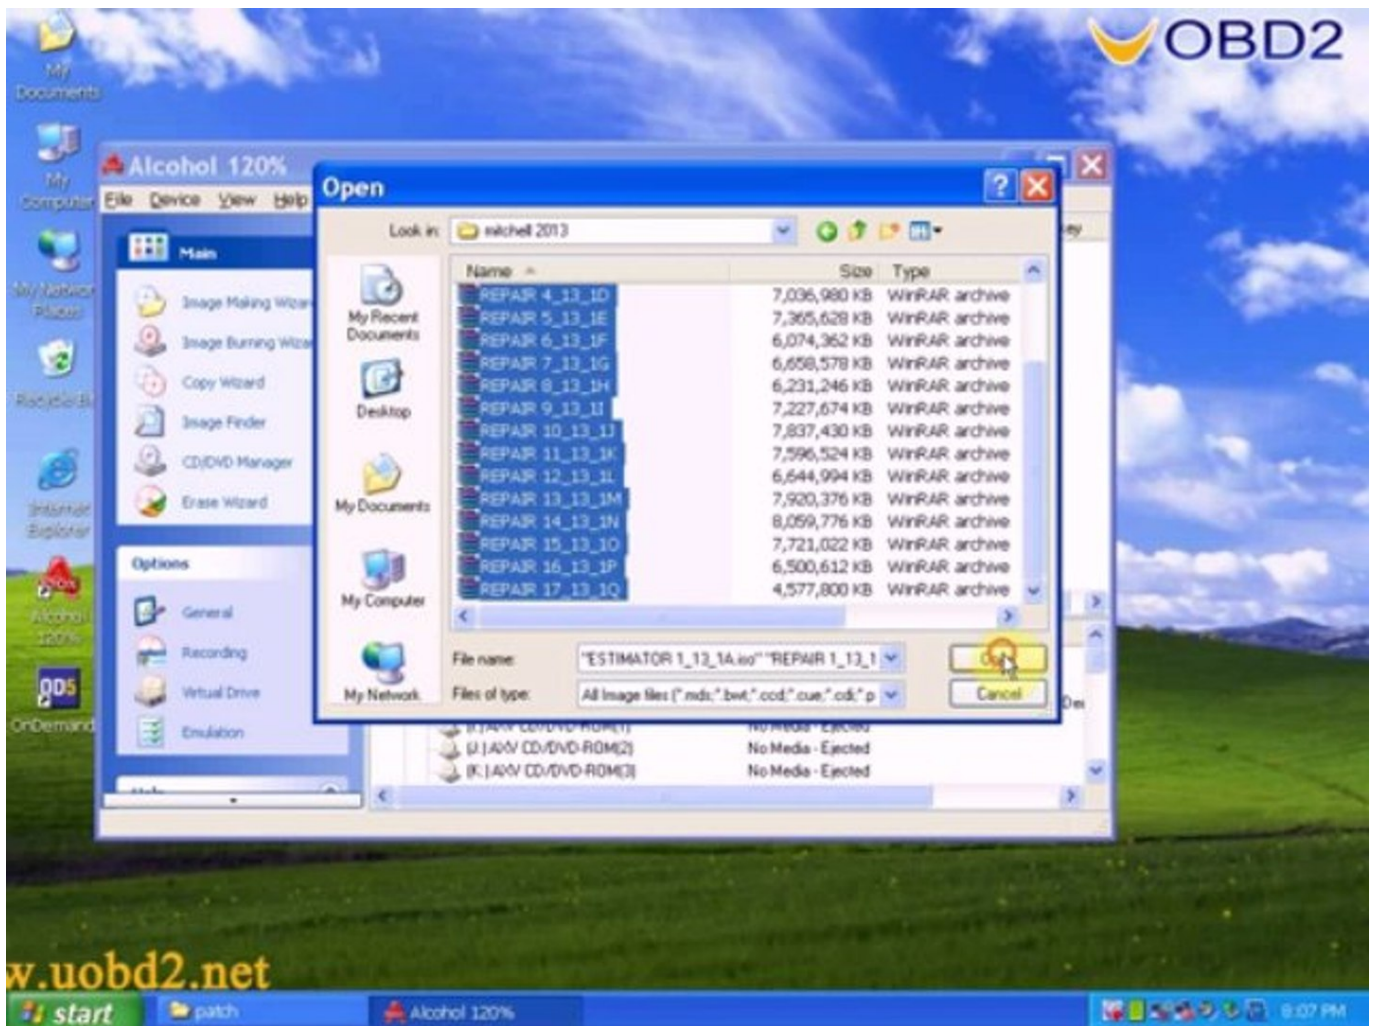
OBD2

My Documents

My Computer

My Network Places

Recycle Bin

Internet Explorer

Alcohol 120%

ODS OnDemand

Alcohol 120%

File Device View Help

Main

Image Making Wizard

Image Burning Wizard

Copy Wizard

Image Finder

CD/DVD Manager

Erase Wizard

Options

General

Recording

Virtual Drive

Emulation

Open

Look in: mitchell 2013

My Recent Documents

Desktop

My Documents

My Computer

My Network

| Name | Size | Type |
|---|---|---|
| REPAIR 4_13_1D | 7,036,980 KB | WinRAR archive |
| REPAIR 5_13_1E | 7,365,628 KB | WinRAR archive |
| REPAIR 6_13_1F | 6,074,362 KB | WinRAR archive |
| REPAIR 7_13_1G | 6,658,578 KB | WinRAR archive |
| REPAIR 8_13_1H | 6,231,246 KB | WinRAR archive |
| REPAIR 9_13_1I | 7,227,674 KB | WinRAR archive |
| REPAIR 10_13_1J | 7,837,430 KB | WinRAR archive |
| REPAIR 11_13_1K | 7,596,524 KB | WinRAR archive |
| REPAIR 12_13_1L | 6,644,994 KB | WinRAR archive |
| REPAIR 13_13_1M | 7,920,376 KB | WinRAR archive |
| REPAIR 14_13_1N | 8,059,776 KB | WinRAR archive |
| REPAIR 15_13_1O | 7,721,022 KB | WinRAR archive |
| REPAIR 16_13_1P | 6,500,612 KB | WinRAR archive |
| REPAIR 17_13_1Q | 4,577,800 KB | WinRAR archive |

File name: "ESTIMATOR 1_13_1A.iso" "REPAIR 1_13_1

Files of type: All Image files (*.mds;*.bwt;*.ccd;*.cue;*.cdi;*.p

Open

Cancel

(J:) AXV CD/DVD-ROM(2) No Media - Ejected

(K:) AXV CD/DVD-ROM(3) No Media - Ejected

w.uobd2.net

start

patch

Alcohol 120%

8:07 PM